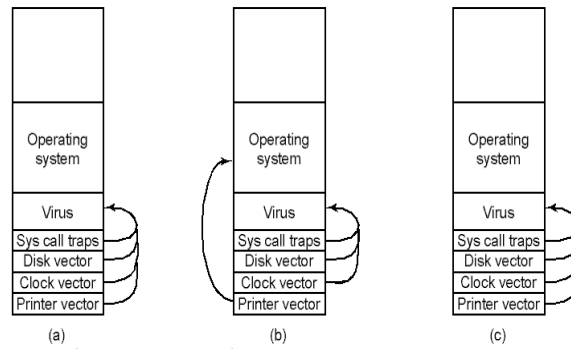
Operating system
Virus
Sys call traps
Disk vector
Clock vector
Printer vector
(a)

Operating system
Virus
Sys call traps
Disk vector
Clock vector
Printer vector
(b)

Operating system
Virus
Sys call traps
Disk vector
Clock vector
Printer vector
(c)